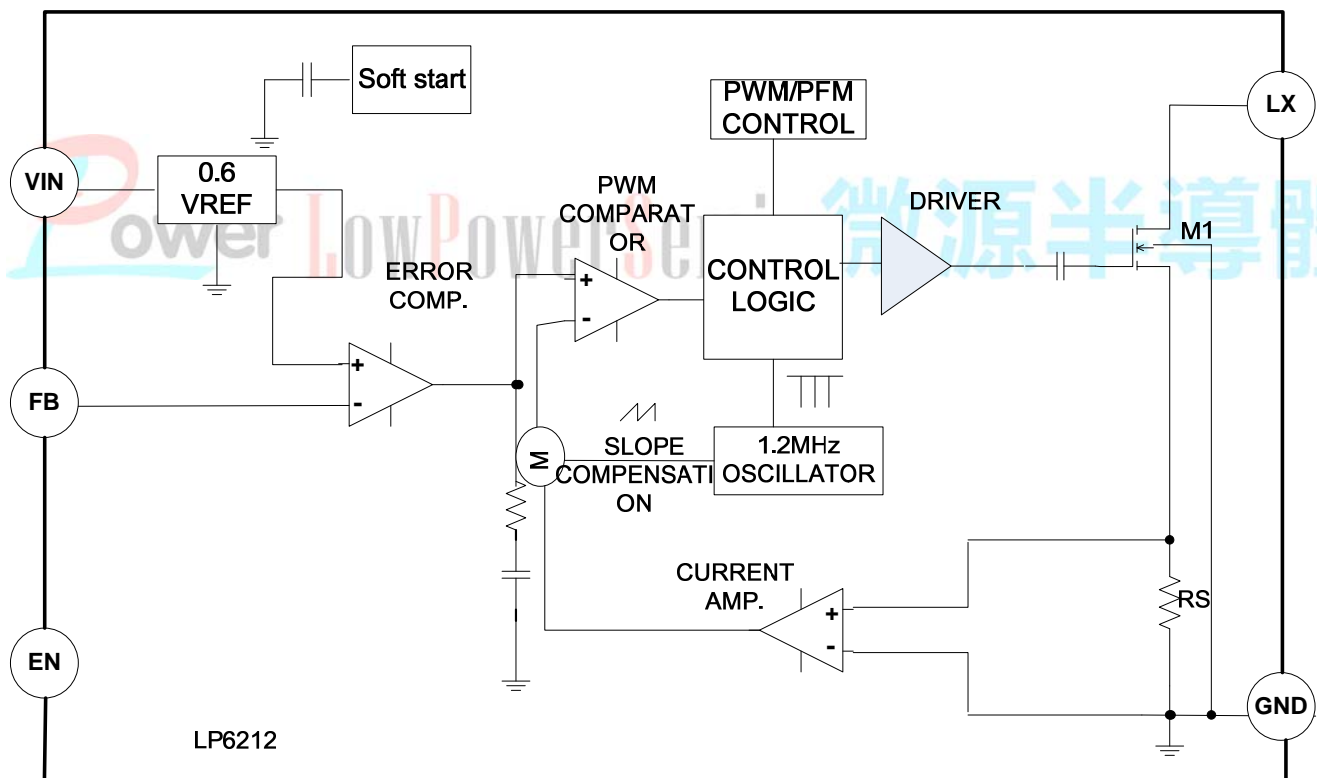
Soft start

PWM/PFM CONTROL

LX

VIN

0.6 VREF

Power LowPowerSemi 微源半導體

PWM COMPARAT OR

DRIVER

M1

ERROR COMP.

CONTROL LOGIC

+

-

FB

+

-

SLOPE COMPENSATI ON

M

1.2MHz OSCILLATOR

CURRENT AMP.

RS

+

-

EN

GND

LP6212